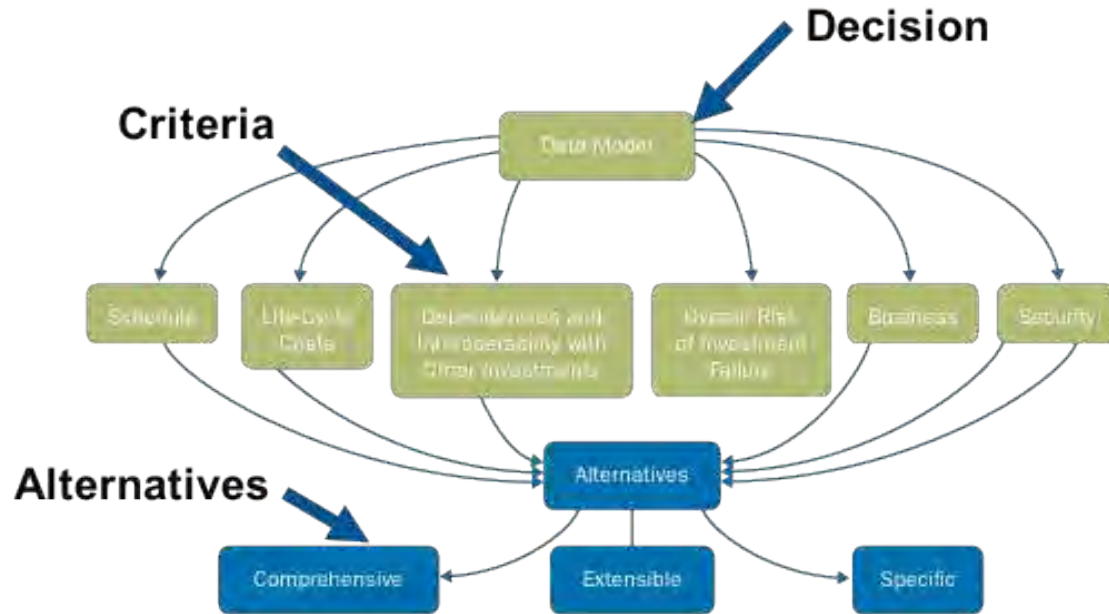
Decision

Criteria

Data Model

Schedule

Life-cycle Costs

Dependencies and Interoperability with Other Investments

Overall Risk of Investment Failure

Business

Security

Alternatives

Alternatives

Comprehensive

Extensible

Specific